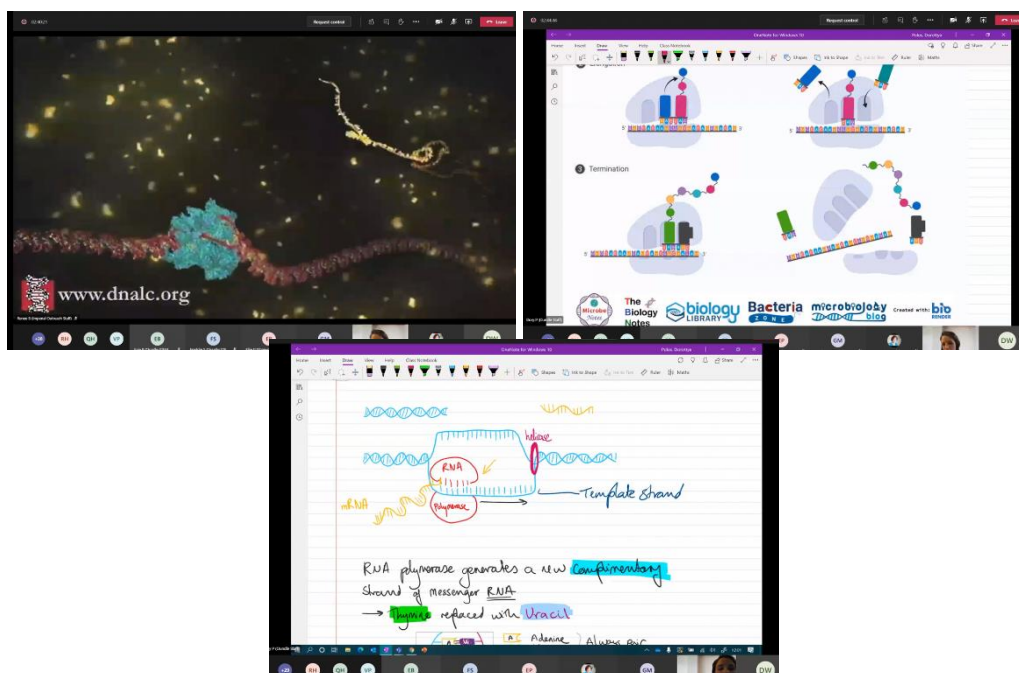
Request control
Leave
www.dnalc.org
RH
GH
VP
ER
FS

Request control
OneNote for Windows 10
Home
Insert
Draw
View
Help
Class Notebook
Shapes
Ink to Shape
Ruler
Maths
Share
3 Termination
Microbe Notes
The Biology Notes
biology LIBRARY
Bacteria ZONE
microbiology blog
Created with: bio RENDER
GM
DW

OneNote for Windows 10
Home
Insert
Draw
View
Help
Class Notebook
Shapes
Ink to Shape
Ruler
Maths
Share
helicase
RNA
polymerase
mRNA
Template strand
RNA polymerase generates a new complimentary strand of messenger RNA
→ Thymine replaced with Uracil
A Adenine ) Always pair
RH
GH
VP
ER
FS
EP
GM
DW